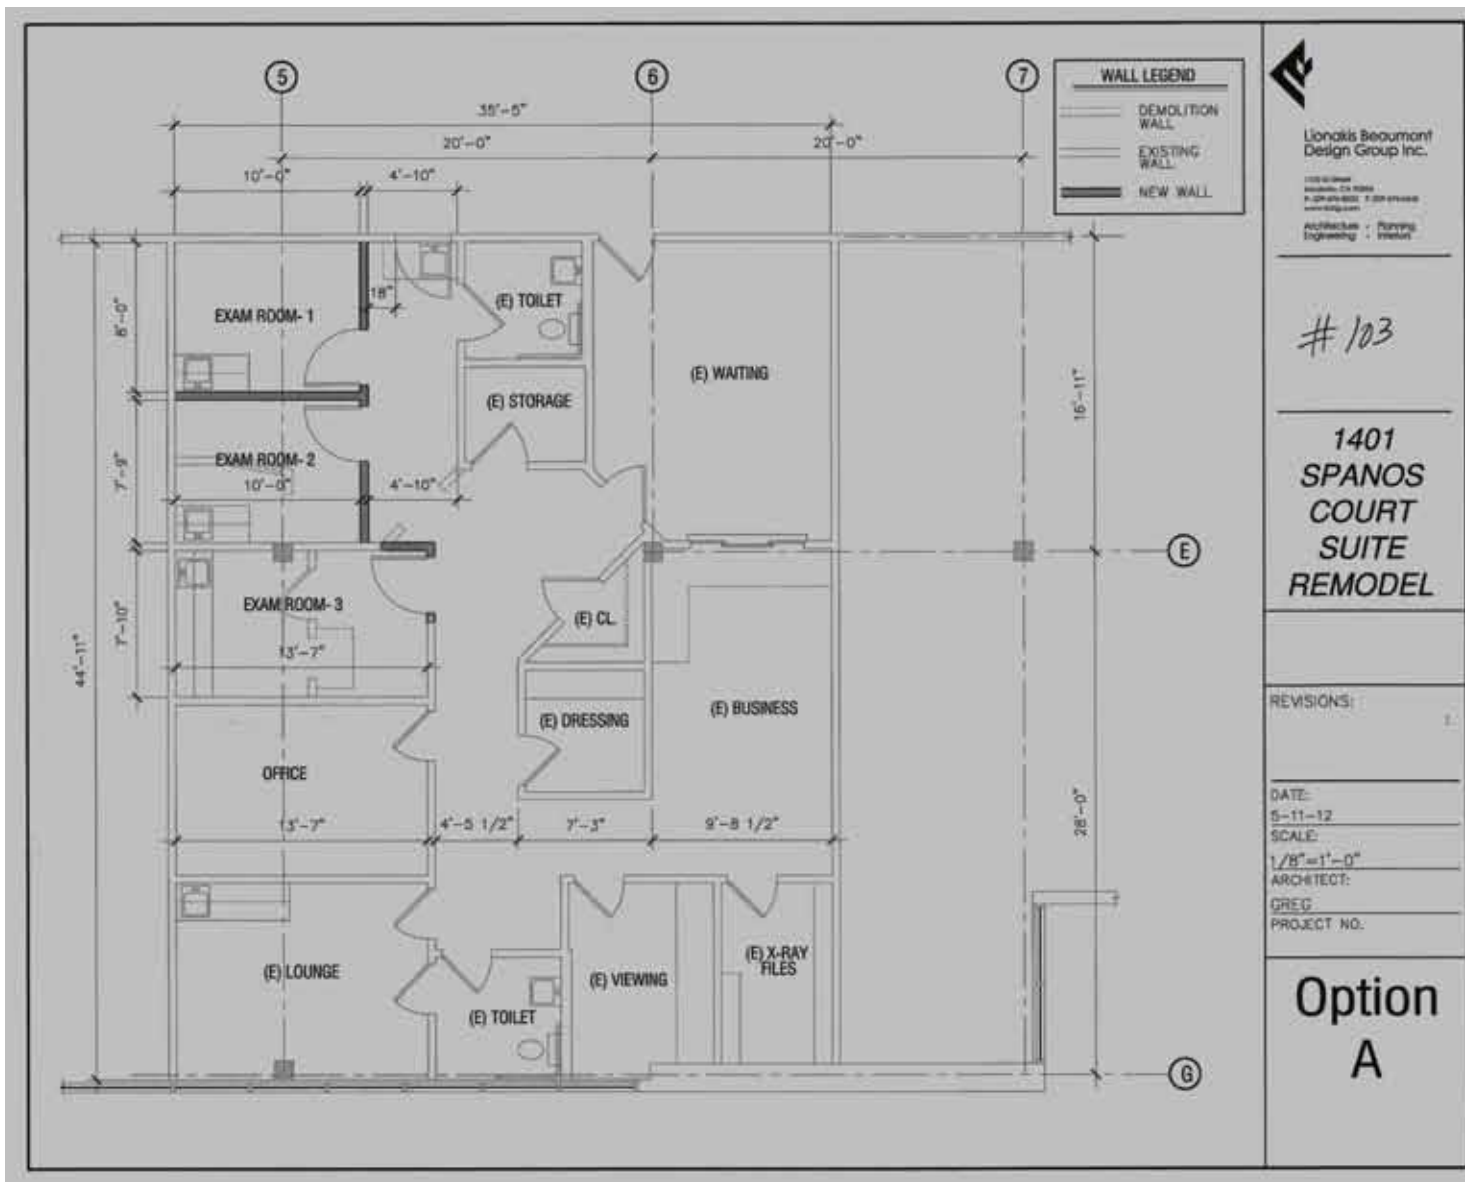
5
6
7

35'-5"
20'-0"
20'-0"
10'-0"
4'-10"

WALL LEGEND
DEMOLITION WALL
EXISTING WALL
NEW WALL

8'-0"
7'-9"
7'-10"
44'-11"
16'-11"
28'-0"

EXAM ROOM- 1
18"
(E) TOILET
(E) STORAGE
(E) WAITING
EXAM ROOM- 2
10'-0"
4'-10"
EXAM ROOM- 3
13'-7"
(E) CL.
(E) DRESSING
(E) BUSINESS
OFFICE
13'-7"
4'-5 1/2"
7'-3"
9'-8 1/2"
(E) LOUNGE
(E) TOILET
(E) VIEWING
(E) X-RAY FILES

E
G

Lionakis Beaumont Design Group Inc.
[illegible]
Architecture · Planning
Engineering · Interiors

# 103

1401 SPANOS COURT SUITE REMODEL

REVISIONS:
DATE:
5-11-12
SCALE:
1/8"=1'-0"
ARCHITECT:
GREG
PROJECT NO.

Option A